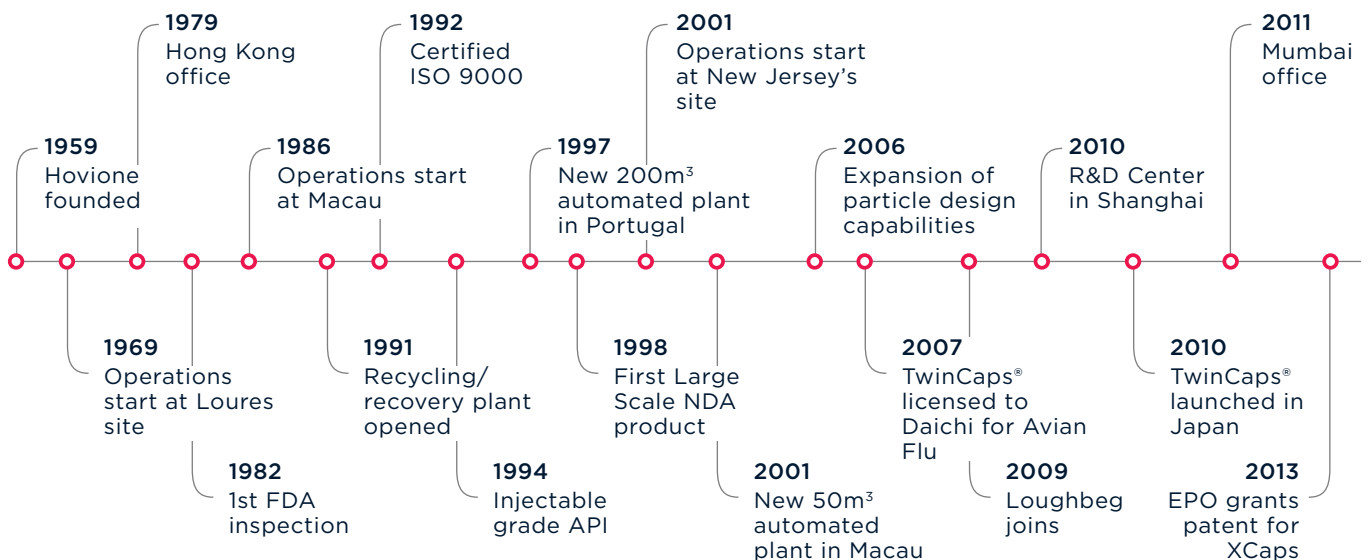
1959
Hovione founded

1969
Operations start at Loures site

1979
Hong Kong office

1982
1st FDA inspection

1986
Operations start at Macau

1991
Recycling/ recovery plant opened

1992
Certified ISO 9000

1994
Injectable grade API

1997
New 200m$^3$ automated plant in Portugal

1998
First Large Scale NDA product

2001
Operations start at New Jersey's site

2001
New 50m$^3$ automated plant in Macau

2006
Expansion of particle design capabilities

2007
TwinCaps® licensed to Daichi for Avian Flu

2009
Loughbeg joins

2010
R&D Center in Shanghai

2010
TwinCaps® launched in Japan

2011
Mumbai office

2013
EPO grants patent for XCaps